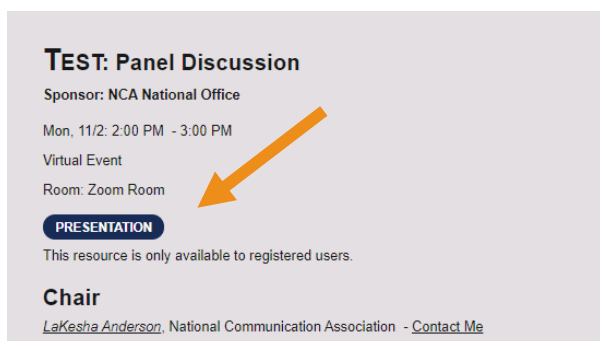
TEST: Panel Discussion

Sponsor: NCA National Office

Mon, 11/2: 2:00 PM - 3:00 PM

Virtual Event

Room: Zoom Room

PRESENTATION

This resource is only available to registered users.

Chair

LaKesha Anderson, National Communication Association - Contact Me